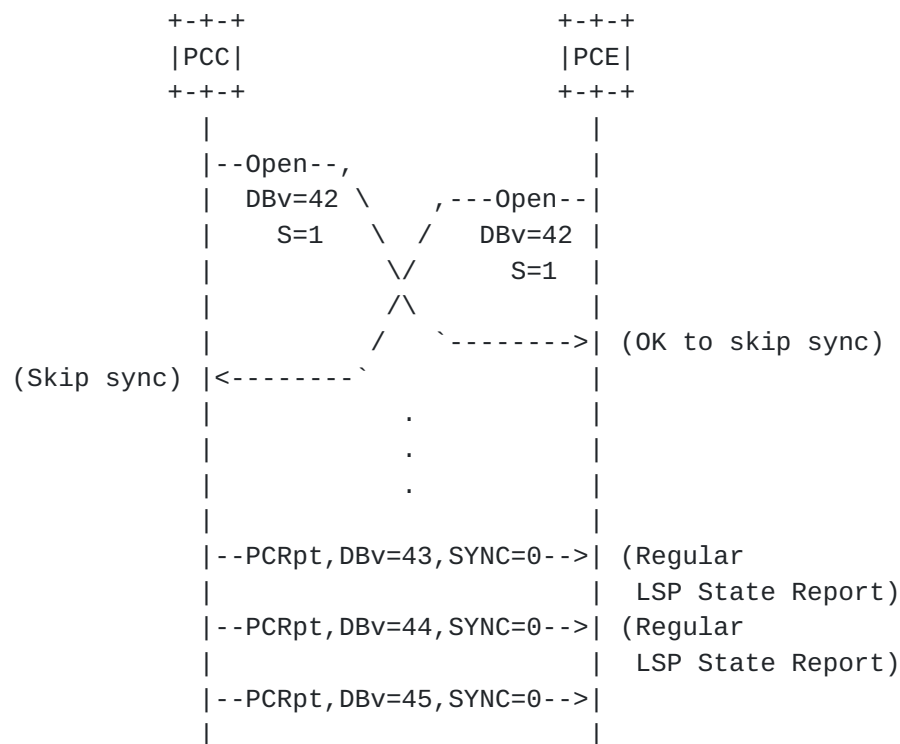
+-+-+                    +-+-+
|PCC|                    |PCE|
+-+-+                    +-+-+
  |                        |
  |--Open--,               |
  |  DBv=42 \    ,---Open--|
  |    S=1   \  /   DBv=42 |
  |           \/      S=1  |
  |           /\           |
  |          /   `-------->| (OK to skip sync)
(Skip sync) |<--------`    |
  |           .            |
  |           .            |
  |           .            |
  |                        |
  |--PCRpt,DBv=43,SYNC=0-->| (Regular
  |                        |  LSP State Report)
  |--PCRpt,DBv=44,SYNC=0-->| (Regular
  |                        |  LSP State Report)
  |--PCRpt,DBv=45,SYNC=0-->|
  |                        |